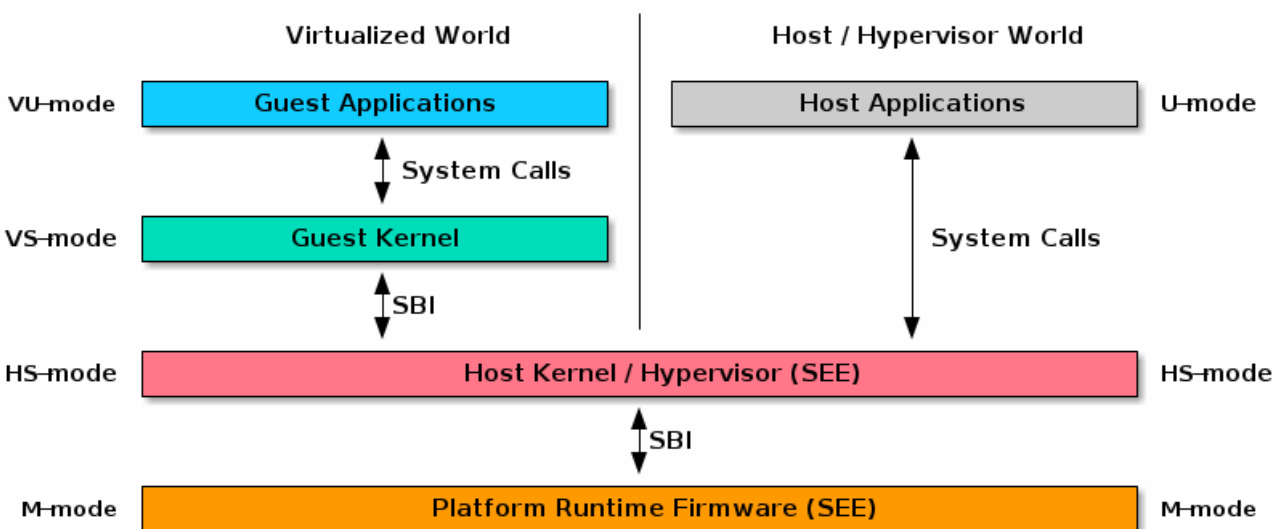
Virtualized World

Host / Hypervisor World

VU-mode

Guest Applications

Host Applications

U-mode

System Calls

VS-mode

Guest Kernel

System Calls

SBI

HS-mode

Host Kernel / Hypervisor (SEE)

HS-mode

SBI

M-mode

Platform Runtime Firmware (SEE)

M-mode